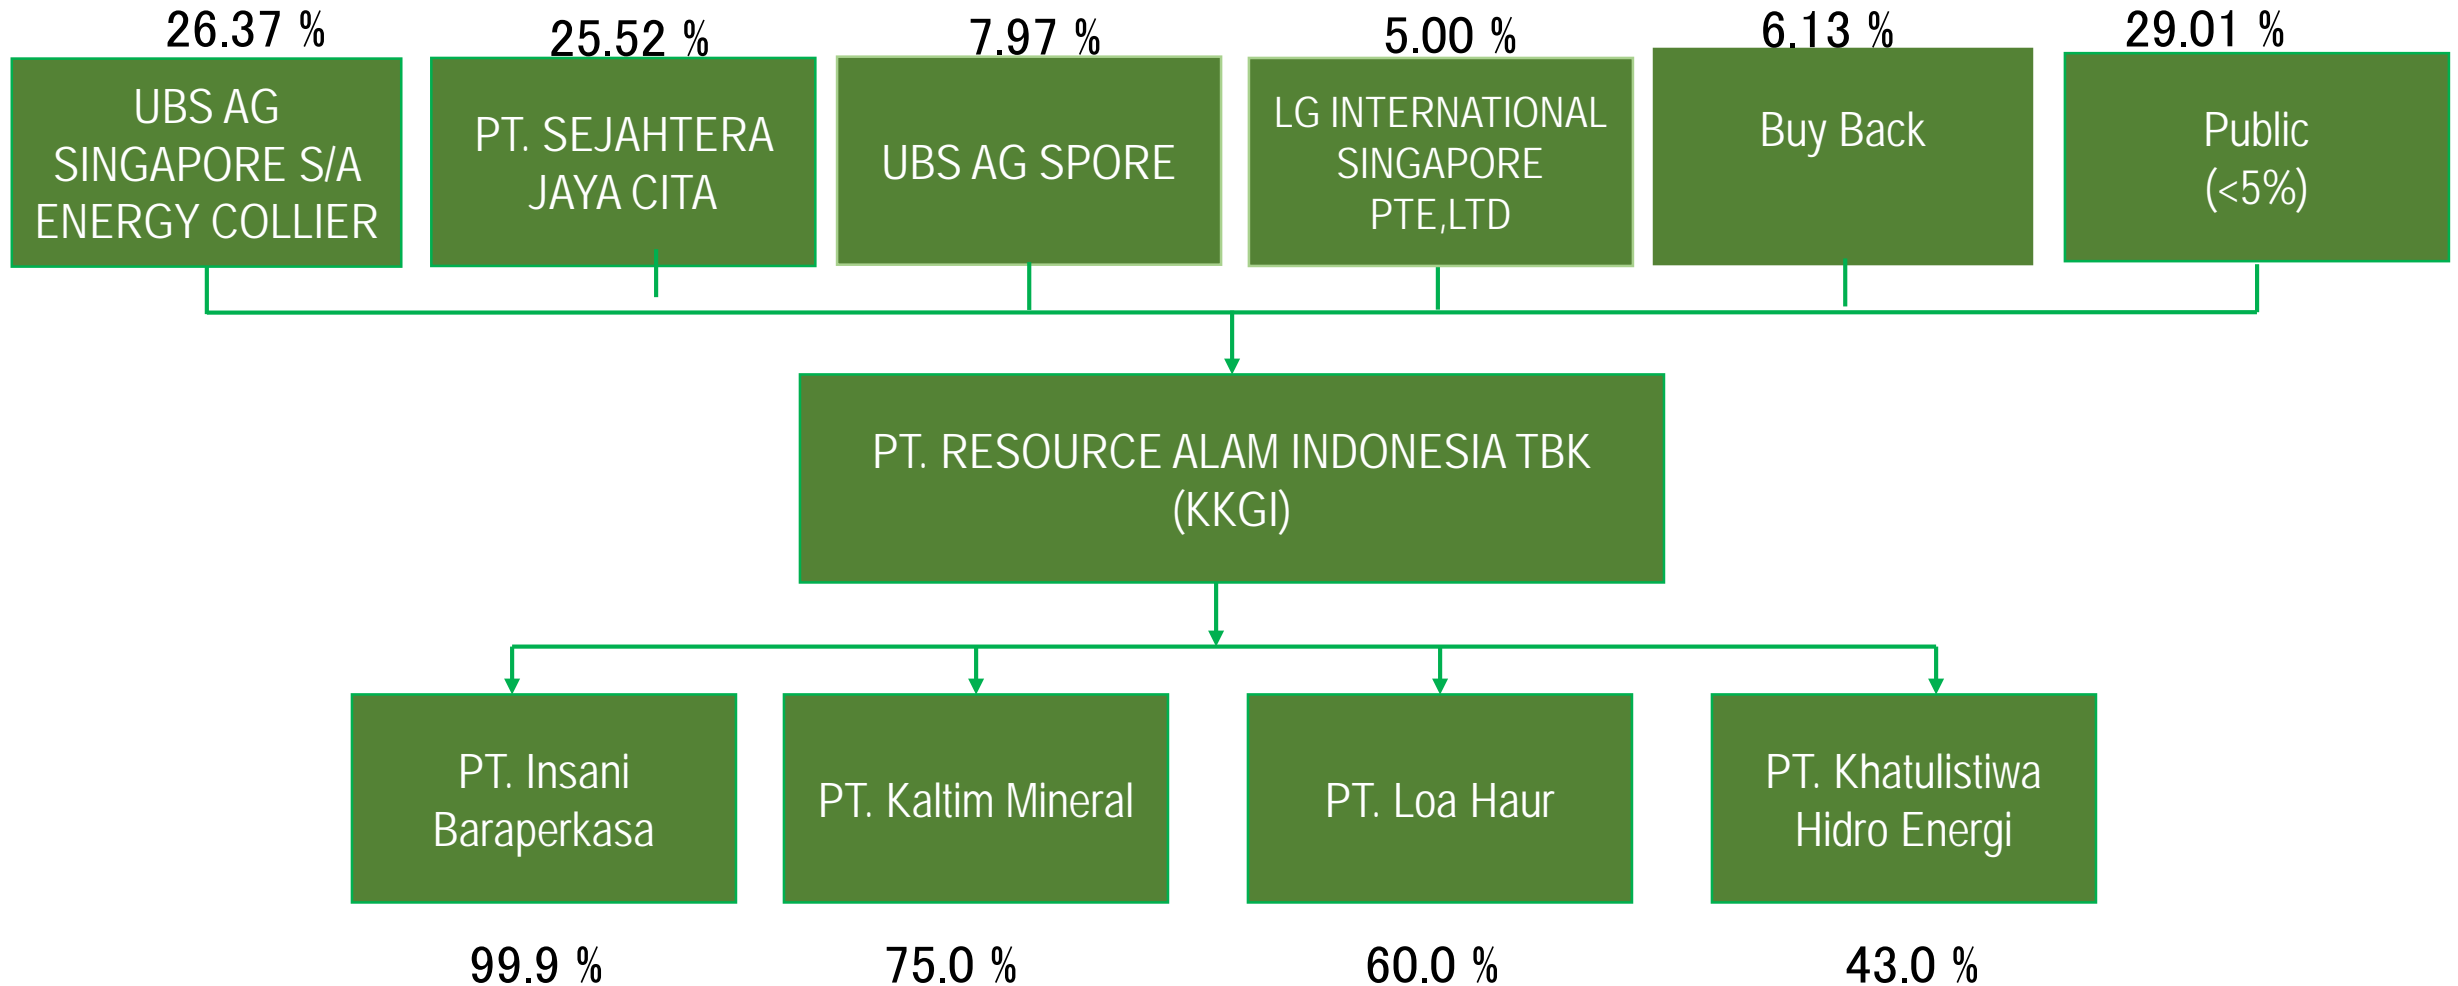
26.37 %
UBS AG SINGAPORE S/A ENERGY COLLIER

25.52 %
PT. SEJAHTERA JAYA CITA

7.97 %
UBS AG SPORE

5.00 %
LG INTERNATIONAL SINGAPORE PTE,LTD

6.13 %
Buy Back

29.01 %
Public (<5%)

PT. RESOURCE ALAM INDONESIA TBK (KKGI)

PT. Insani Baraperkasa

PT. Kaltim Mineral

PT. Loa Haur

PT. Khatulistiwa Hidro Energi

99.9 %

75.0 %

60.0 %

43.0 %